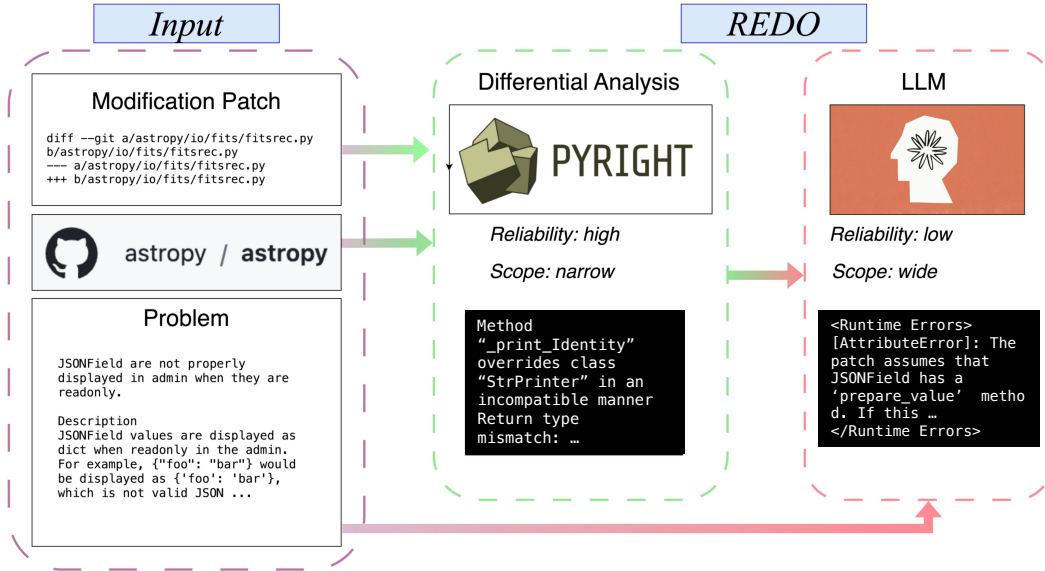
Input

REDO

Modification Patch

diff --git a/astropy/io/fits/fitsrec.py b/astropy/io/fits/fitsrec.py
--- a/astropy/io/fits/fitsrec.py
+++ b/astropy/io/fits/fitsrec.py

astropy / astropy

Problem

JSONField are not properly displayed in admin when they are readonly.

Description
JSONField values are displayed as dict when readonly in the admin. For example, {"foo": "bar"} would be displayed as {'foo': 'bar'}, which is not valid JSON ...

Differential Analysis

PYRIGHT

Reliability: high

Scope: narrow

Method "_print_Identity" overrides class "StrPrinter" in an incompatible manner Return type mismatch: …

LLM

Reliability: low

Scope: wide

<Runtime Errors> [AttributeError]: The patch assumes that JSONField has a 'prepare_value' method. If this … </Runtime Errors>